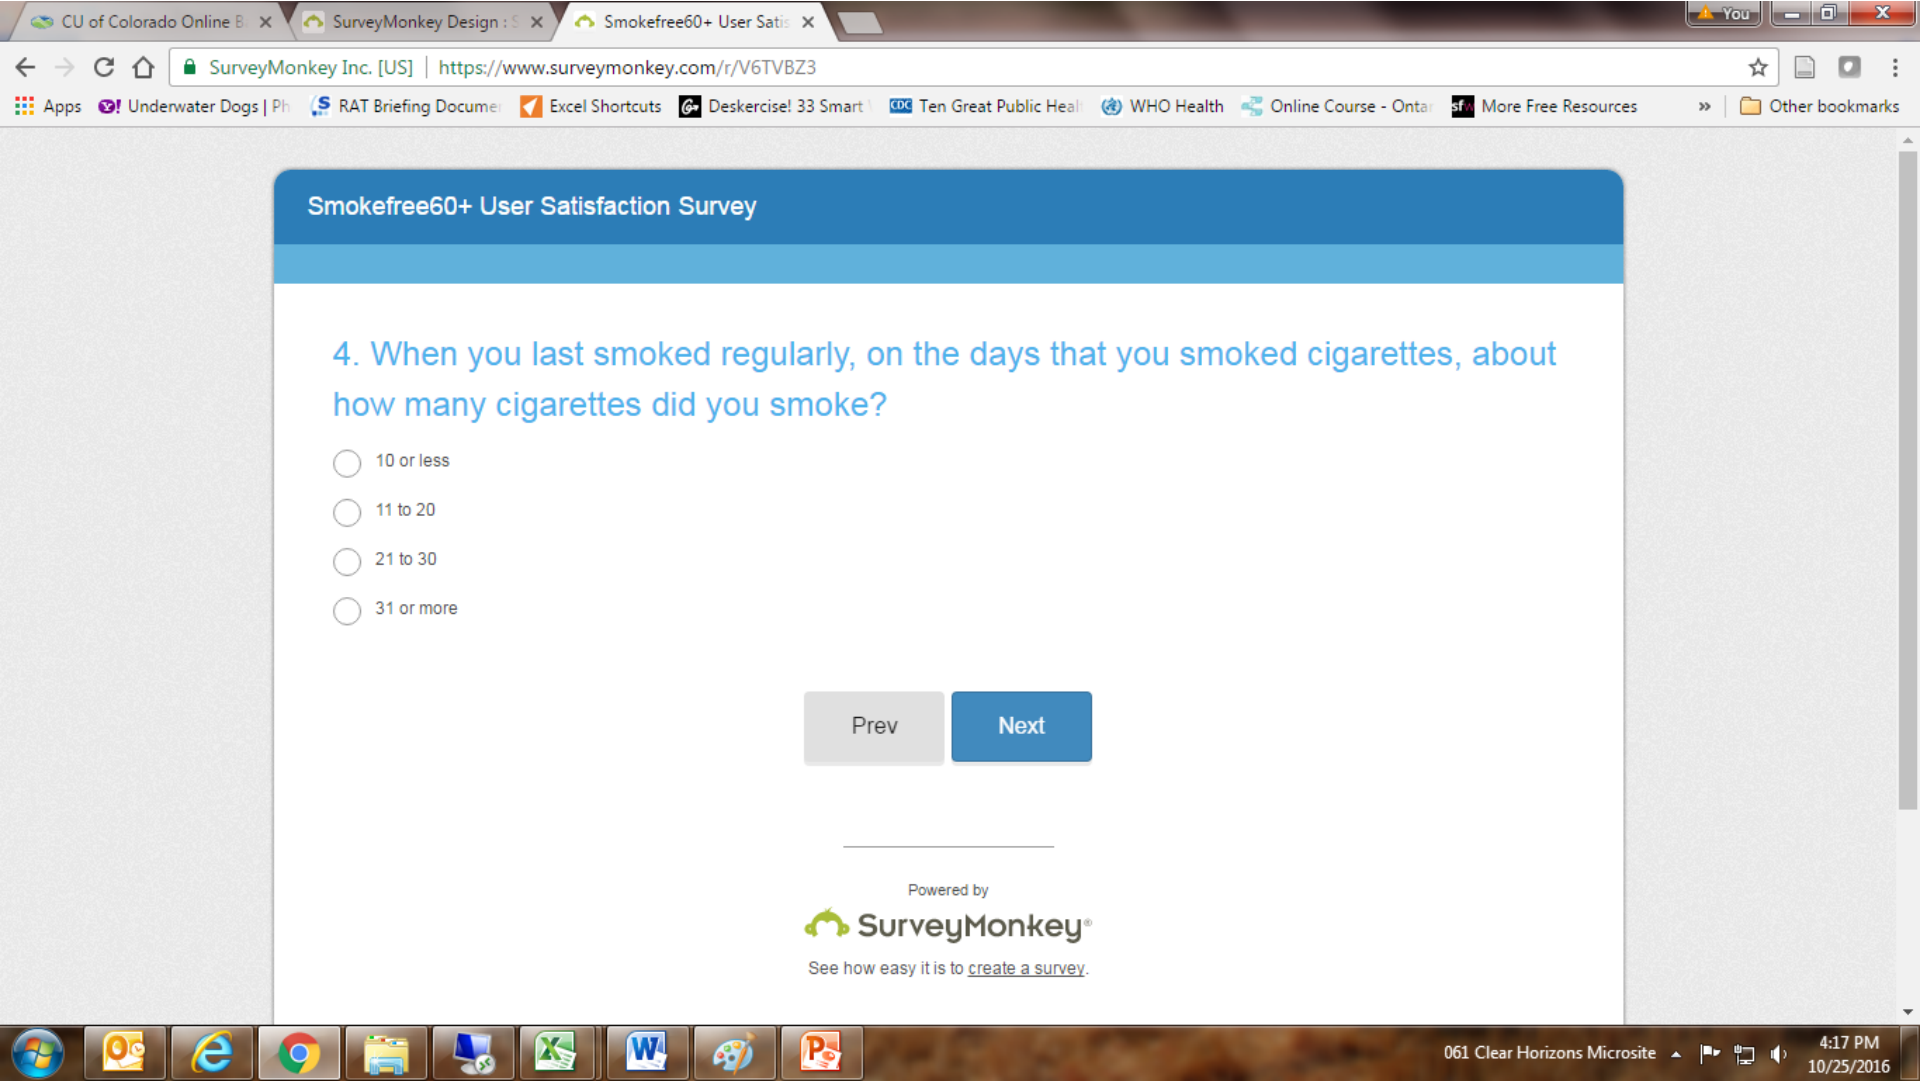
CU of Colorado Online B × SurveyMonkey Design : S × Smokefree60+ User Satis ×

You

SurveyMonkey Inc. [US] | https://www.surveymonkey.com/r/V6TVBZ3

Apps Underwater Dogs | Ph RAT Briefing Docume Excel Shortcuts Deskercise! 33 Smart Ten Great Public Heal WHO Health Online Course - Onta More Free Resources » Other bookmarks

Smokefree60+ User Satisfaction Survey

4. When you last smoked regularly, on the days that you smoked cigarettes, about how many cigarettes did you smoke?

10 or less

11 to 20

21 to 30

31 or more

Prev

Next

Powered by

SurveyMonkey

See how easy it is to create a survey.

061 Clear Horizons Microsite

4:17 PM
10/25/2016